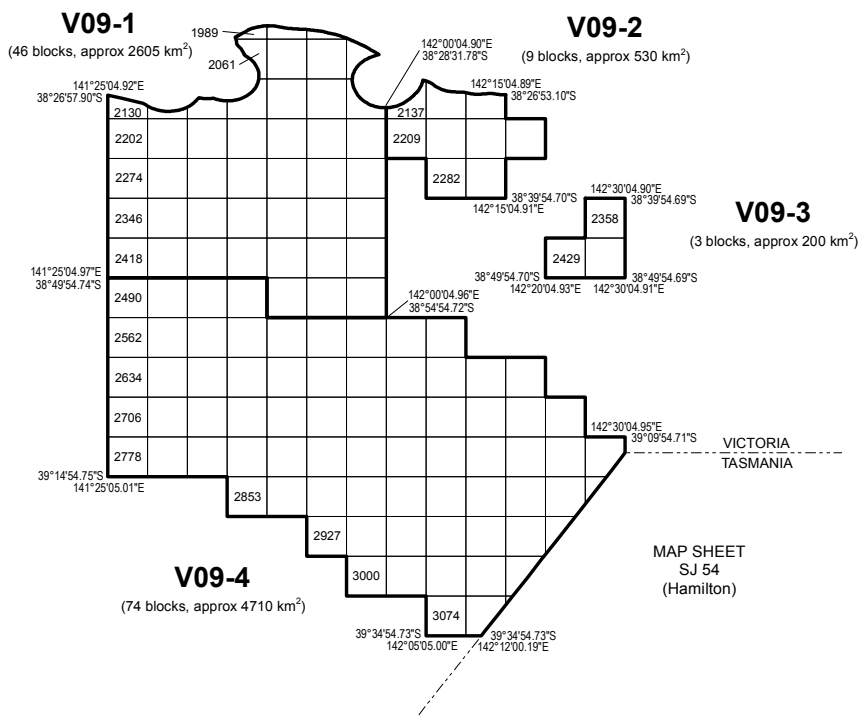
V09-1
(46 blocks, approx 2605 km$^2$)

1989
2061

142°00'04.90"E
38°28'31.78"S

V09-2
(9 blocks, approx 530 km$^2$)

141°25'04.92"E
38°26'57.90"S

142°15'04.89"E
38°26'53.10"S

2130
2137
2202
2209
2274
2282
2346
2418

38°39'54.70"S
142°15'04.91"E

142°30'04.90"E
38°39'54.69"S

2358

V09-3
(3 blocks, approx 200 km$^2$)

2429

38°49'54.70"S
142°20'04.93"E
142°30'04.91"E
38°49'54.69"S

141°25'04.97"E
38°49'54.74"S

2490

142°00'04.96"E
38°54'54.72"S

2562
2634
2706
2778

142°30'04.95"E
39°09'54.71"S

VICTORIA
TASMANIA

39°14'54.75"S
141°25'05.01"E

2853
2927
3000
3074

MAP SHEET
SJ 54
(Hamilton)

V09-4
(74 blocks, approx 4710 km$^2$)

39°34'54.73"S
142°05'05.00"E

39°34'54.73"S
142°12'00.19"E